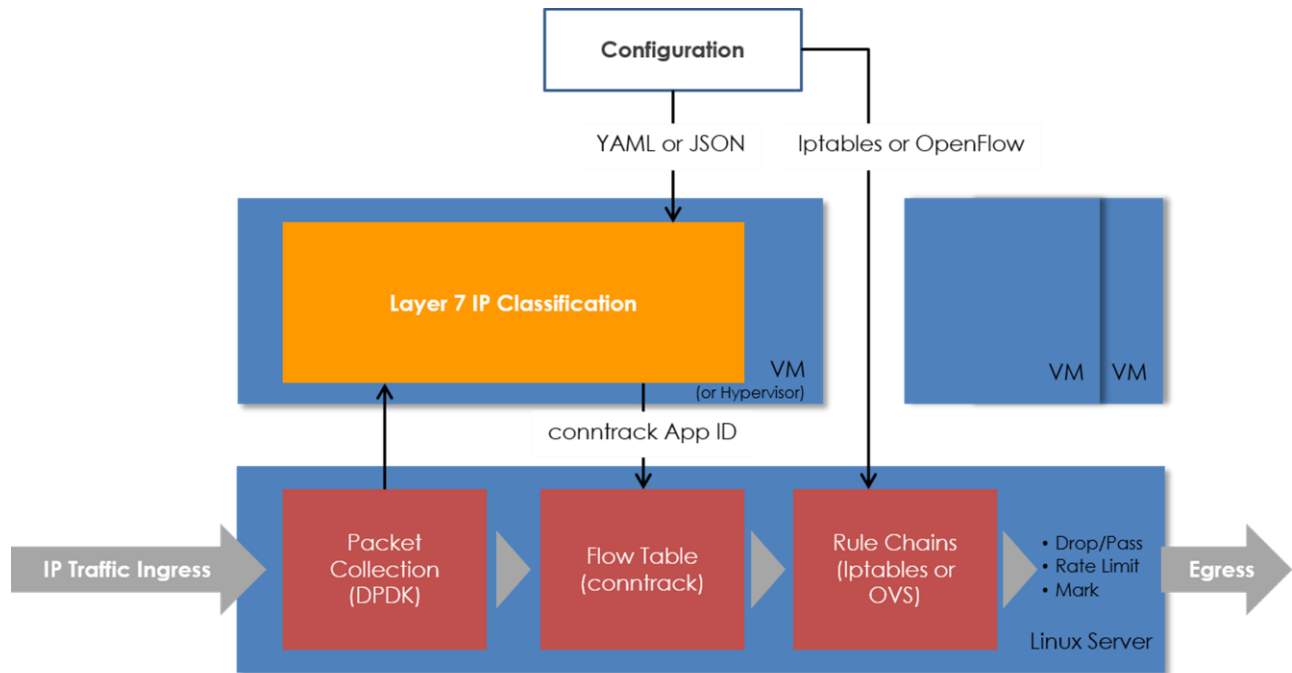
Configuration

YAML or JSON

Iptables or OpenFlow

Layer 7 IP Classification

VM
(or Hypervisor)

VM

VM

conntrack App ID

IP Traffic Ingress

Packet Collection (DPDK)

Flow Table (conntrack)

Rule Chains (Iptables or OVS)

• Drop/Pass
• Rate Limit
• Mark

Egress

Linux Server